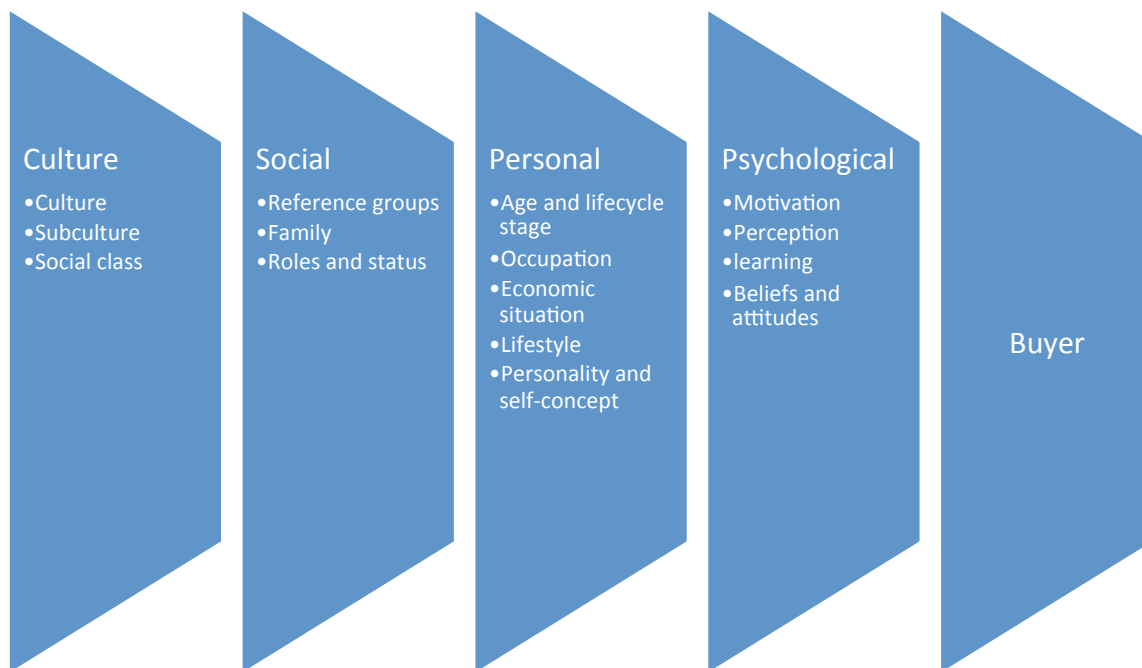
Culture
•Culture
•Subculture
•Social class

Social
•Reference groups
•Family
•Roles and status

Personal
•Age and lifecycle stage
•Occupation
•Economic situation
•Lifestyle
•Personality and self-concept

Psychological
•Motivation
•Perception
•learning
•Beliefs and attitudes

Buyer